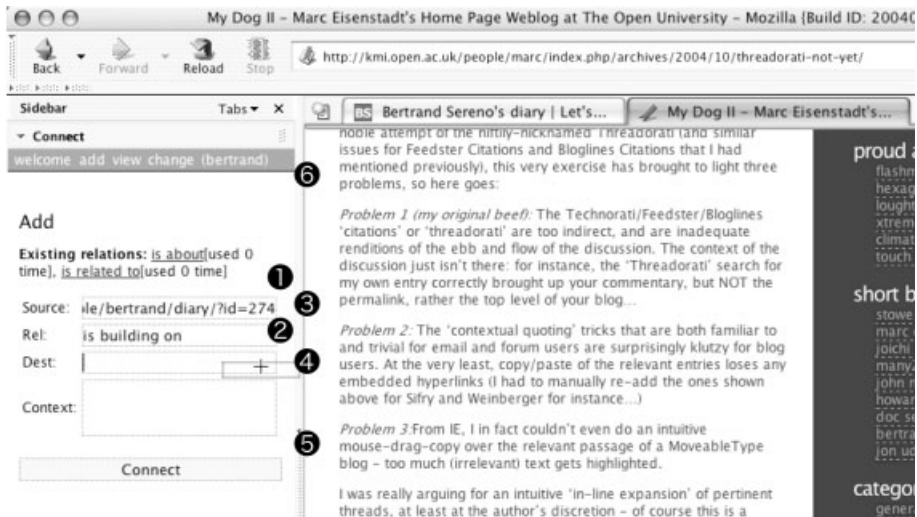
My Dog II – Marc Eisenstadt's Home Page Weblog at The Open University – Mozilla {Build ID: 20040

Back Forward Reload Stop

http://kmi.open.ac.uk/people/marc/index.php/archives/2004/10/threadorati-not-yet/

Sidebar Tabs ▾ ×

▾ Connect

welcome add view change (bertrand)

Bertrand Sereno's diary | Let's...

My Dog II – Marc Eisenstadt's...

noble attempt of the niftily-nicknamed 'Threadorati' (and similar issues for Feedster Citations and Bloglines Citations that I had mentioned previously), this very exercise has brought to light three problems, so here goes:

Problem 1 (my original beef): The Technorati/Feedster/Bloglines 'citations' or 'threadorati' are too indirect, and are inadequate renditions of the ebb and flow of the discussion. The context of the discussion just isn't there: for instance, the 'Threadorati' search for my own entry correctly brought up your commentary, but NOT the permalink, rather the top level of your blog...

Problem 2: The 'contextual quoting' tricks that are both familiar to and trivial for email and forum users are surprisingly klutzy for blog users. At the very least, copy/paste of the relevant entries loses any embedded hyperlinks (I had to manually re-add the ones shown above for Sifry and Weinberger for instance...)

Problem 3:From IE, I in fact couldn't even do an intuitive mouse-drag-copy over the relevant passage of a MoveableType blog – too much (irrelevant) text gets highlighted.

I was really arguing for an intuitive 'in-line expansion' of pertinent threads, at least at the author's discretion – of course this is a

6

Add

Existing relations: is about[used 0 time], is related to[used 0 time]

1

Source: ple/bertrand/diary/?id=274

3

Rel: is building on

2

Dest:

4

Context:

5

Connect

proud a
flashm
hexag
lought
xtrem
climat
touch

short b
stowe
marc
joichi
many
john
howar
doc se
bertra
jon ud

categor
gener